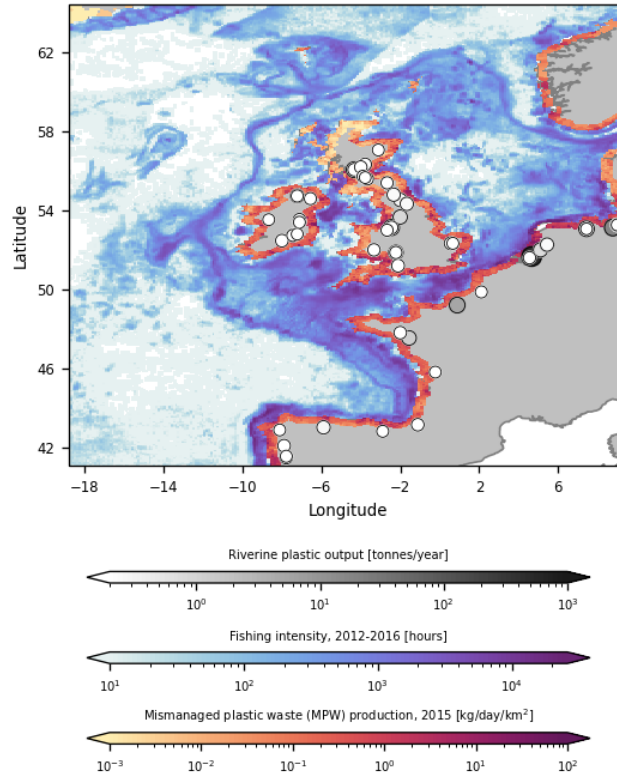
62
58
54
50
46
42
Latitude
−18 −14 −10 −6 −2 2 6
Longitude

Riverine plastic output [tonnes/year]
$10^0$ $10^1$ $10^2$ $10^3$

Fishing intensity, 2012-2016 [hours]
$10^1$ $10^2$ $10^3$ $10^4$

Mismanaged plastic waste (MPW) production, 2015 [kg/day/km$^2$]
$10^{-3}$ $10^{-2}$ $10^{-1}$ $10^0$ $10^1$ $10^2$